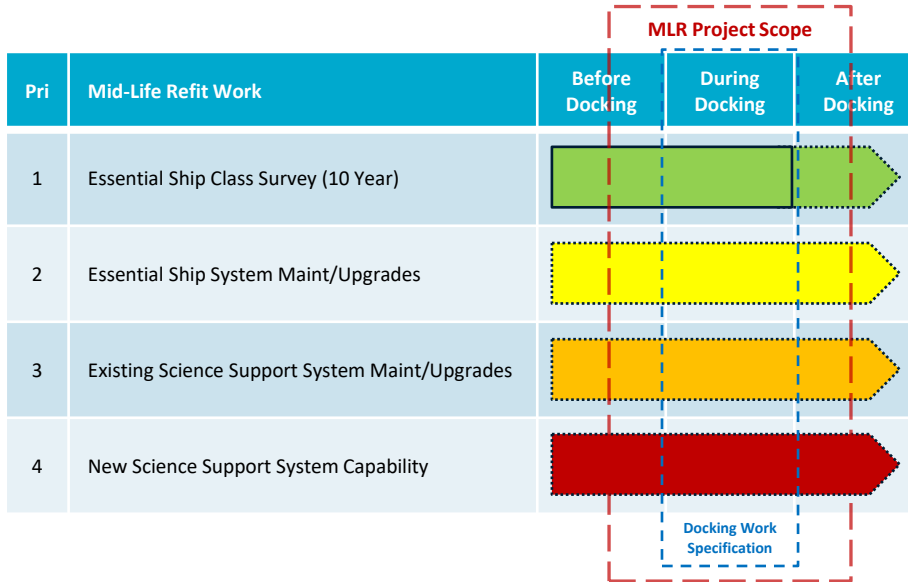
MLR Project Scope

| Pri | Mid-Life Refit Work | Before Docking | During Docking | After Docking |
|---|---|---|---|---|
| 1 | Essential Ship Class Survey (10 Year) | | | |
| 2 | Essential Ship System Maint/Upgrades | | | |
| 3 | Existing Science Support System Maint/Upgrades | | | |
| 4 | New Science Support System Capability | | | |

Docking Work Specification